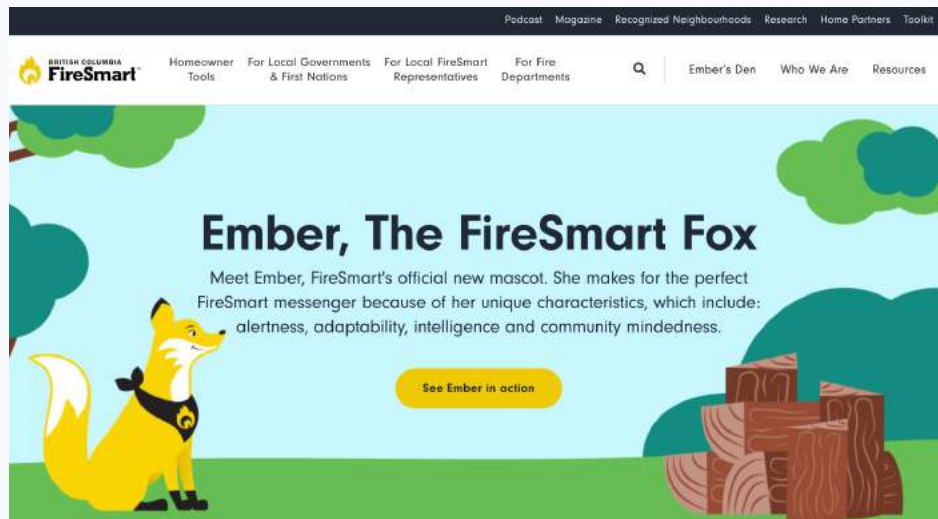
Podcast Magazine Recognized Neighbourhoods Research Home Partners Toolkit

BRITISH COLUMBIA FireSmart

Homeowner Tools
For Local Governments & First Nations
For Local FireSmart Representatives
For Fire Departments

Ember's Den
Who We Are
Resources

Ember, The FireSmart Fox

Meet Ember, FireSmart's official new mascot. She makes for the perfect FireSmart messenger because of her unique characteristics, which include: alertness, adaptability, intelligence and community mindedness.

See Ember in action